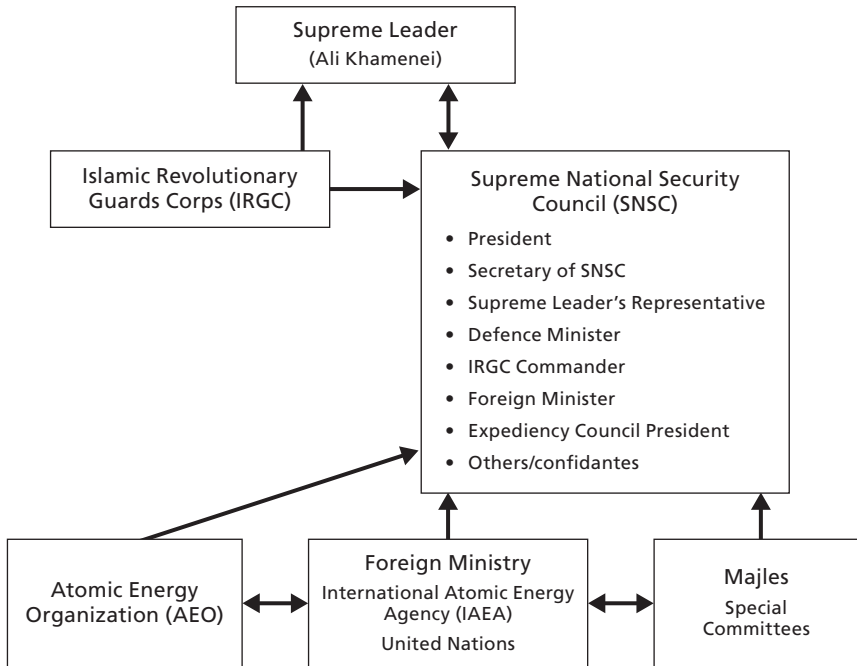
Supreme Leader
(Ali Khamenei)

Islamic Revolutionary Guards Corps (IRGC)

Supreme National Security Council (SNSC)

- President
- Secretary of SNSC
- Supreme Leader's Representative
- Defence Minister
- IRGC Commander
- Foreign Minister
- Expediency Council President
- Others/confidantes

Atomic Energy Organization (AEO)

Foreign Ministry
International Atomic Energy Agency (IAEA)
United Nations

Majles
Special Committees